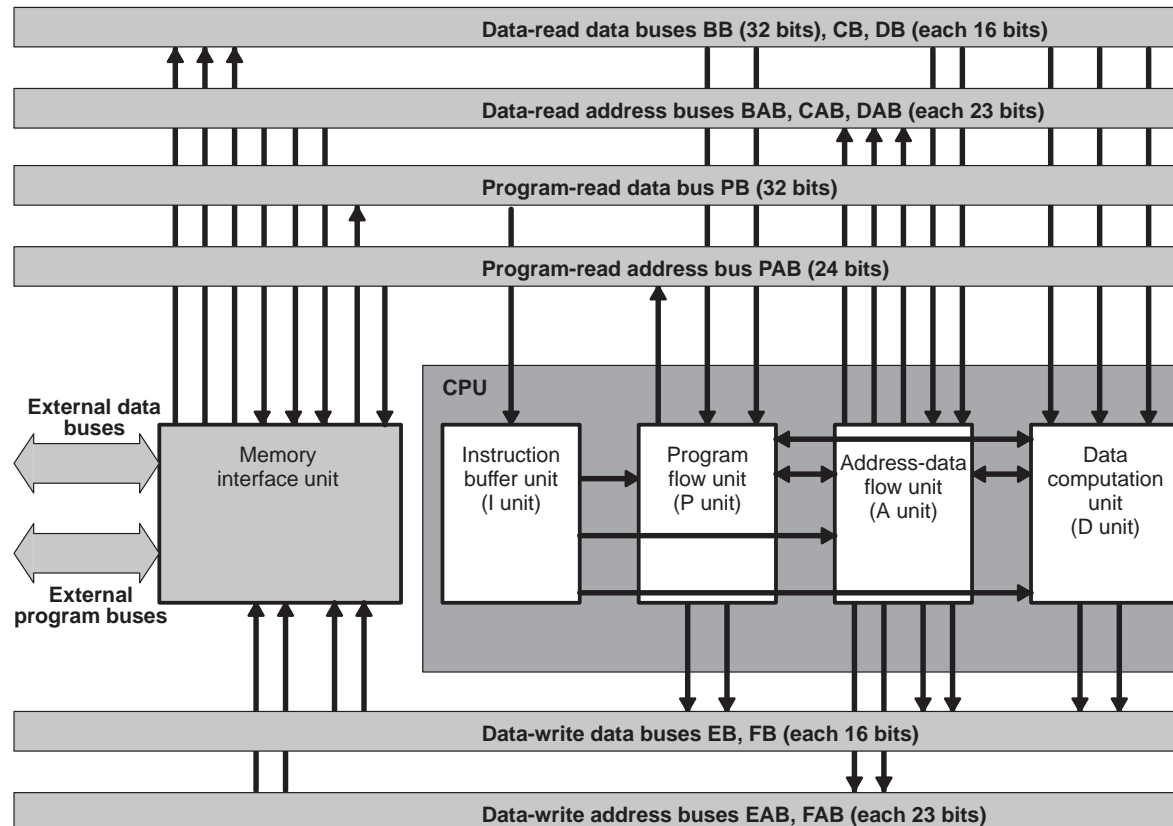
Data-read data buses BB (32 bits), CB, DB (each 16 bits)

Data-read address buses BAB, CAB, DAB (each 23 bits)

Program-read data bus PB (32 bits)

Program-read address bus PAB (24 bits)

CPU

External data buses

Memory interface unit

External program buses

Instruction buffer unit (I unit)

Program flow unit (P unit)

Address-data flow unit (A unit)

Data computation unit (D unit)

Data-write data buses EB, FB (each 16 bits)

Data-write address buses EAB, FAB (each 23 bits)